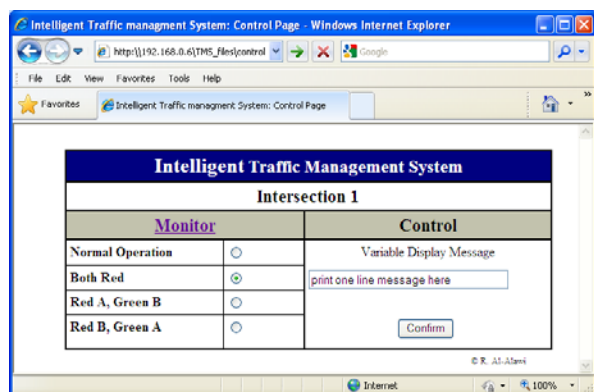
Intelligent Traffic managment System: Control Page - Windows Internet Explorer

http:\\192.168.0.6\TMS_files\control

Google

File Edit View Favorites Tools Help

Favorites

Intelligent Traffic managment System: Control Page

| Intelligent Traffic Management System | | |
|---|---|---|
| Intersection 1 | | |
| Monitor | | Control |
| Normal Operation | ○ | Variable Display Message |
| Both Red | ⊙ | print one line message here |
| Red A, Green B | ○ | |
| Red B, Green A | ○ | Confirm |

© R. Al-Alawi

Internet

100%